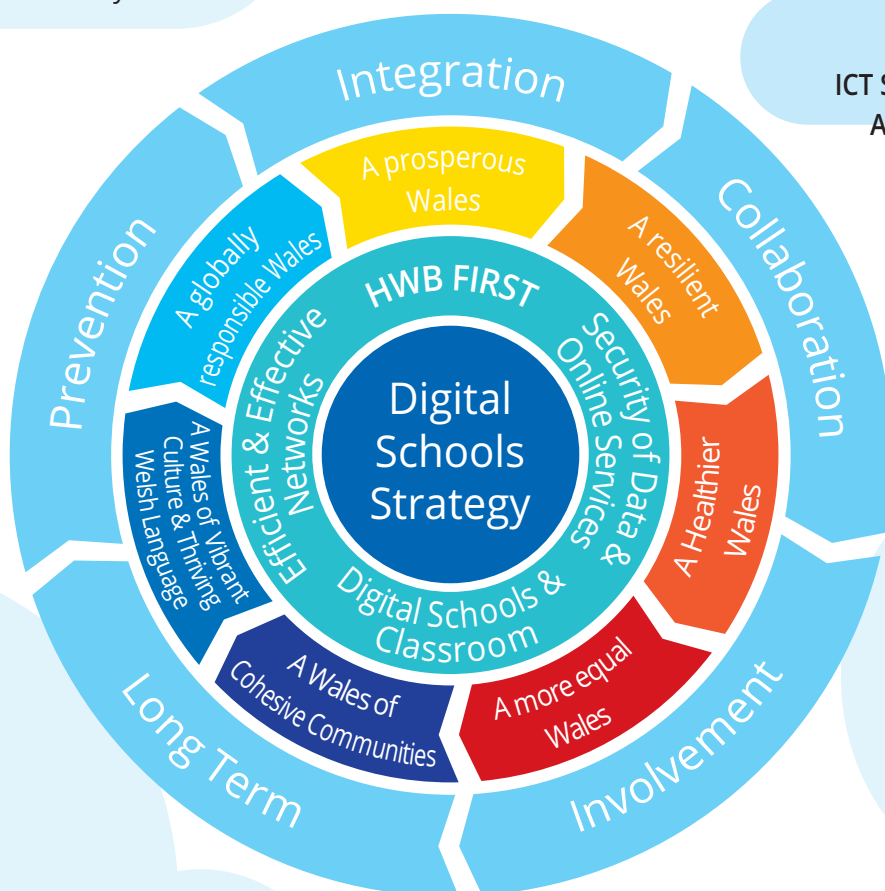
ICT S
A

Integration

Collaboration

Involvement

Long Term

Prevention

A prosperous Wales

A resilient Wales

A Healthier Wales

A more equal Wales

A Wales of Cohesive Communities

A Wales of Vibrant Culture & Thriving Welsh Language

A globally responsible Wales

HWB FIRST

Security of Data & Online Services

Digital Schools & Classroom

Efficient & Effective Networks

Digital Schools Strategy